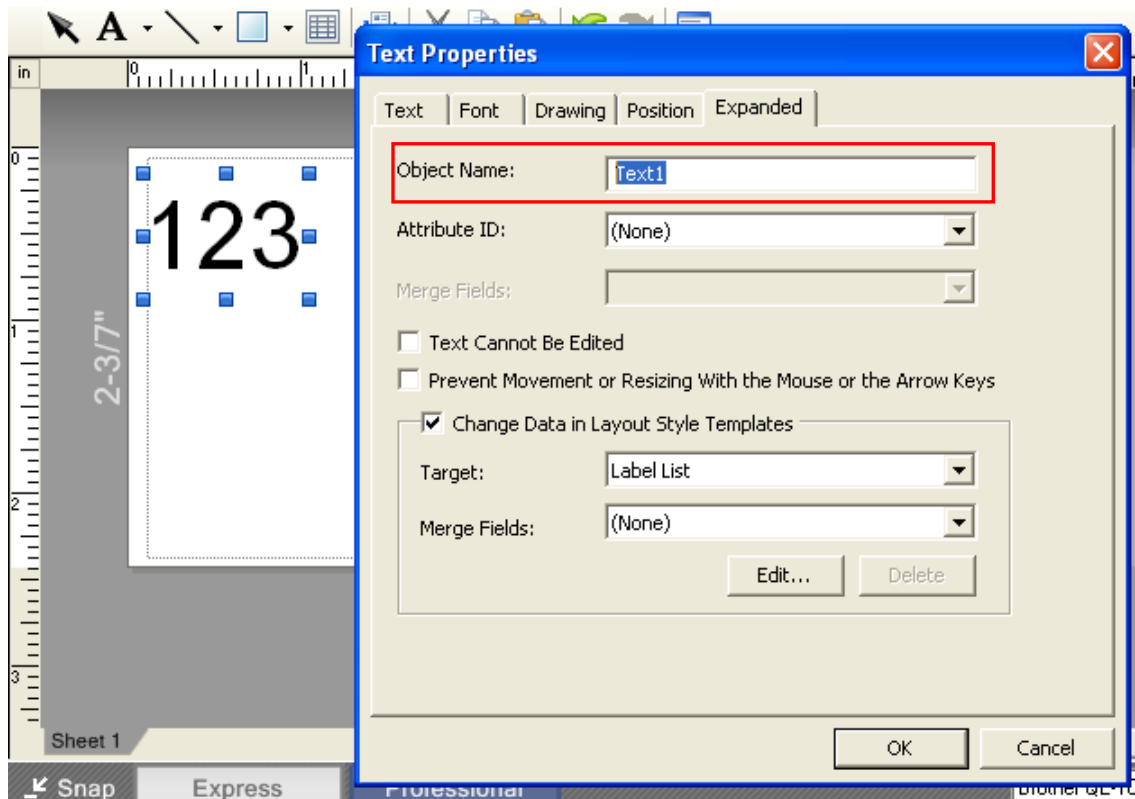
A

in

0
1

0
1
2
3

123

2-3/7"

Sheet 1

Snap
Express
Professional

Text Properties

Text
Font
Drawing
Position
Expanded

Object Name: Text1

Attribute ID: (None)

Merge Fields:

Text Cannot Be Edited

Prevent Movement or Resizing With the Mouse or the Arrow Keys

Change Data in Layout Style Templates

Target: Label List

Merge Fields: (None)

Edit...
Delete

OK
Cancel

Brother QL-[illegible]